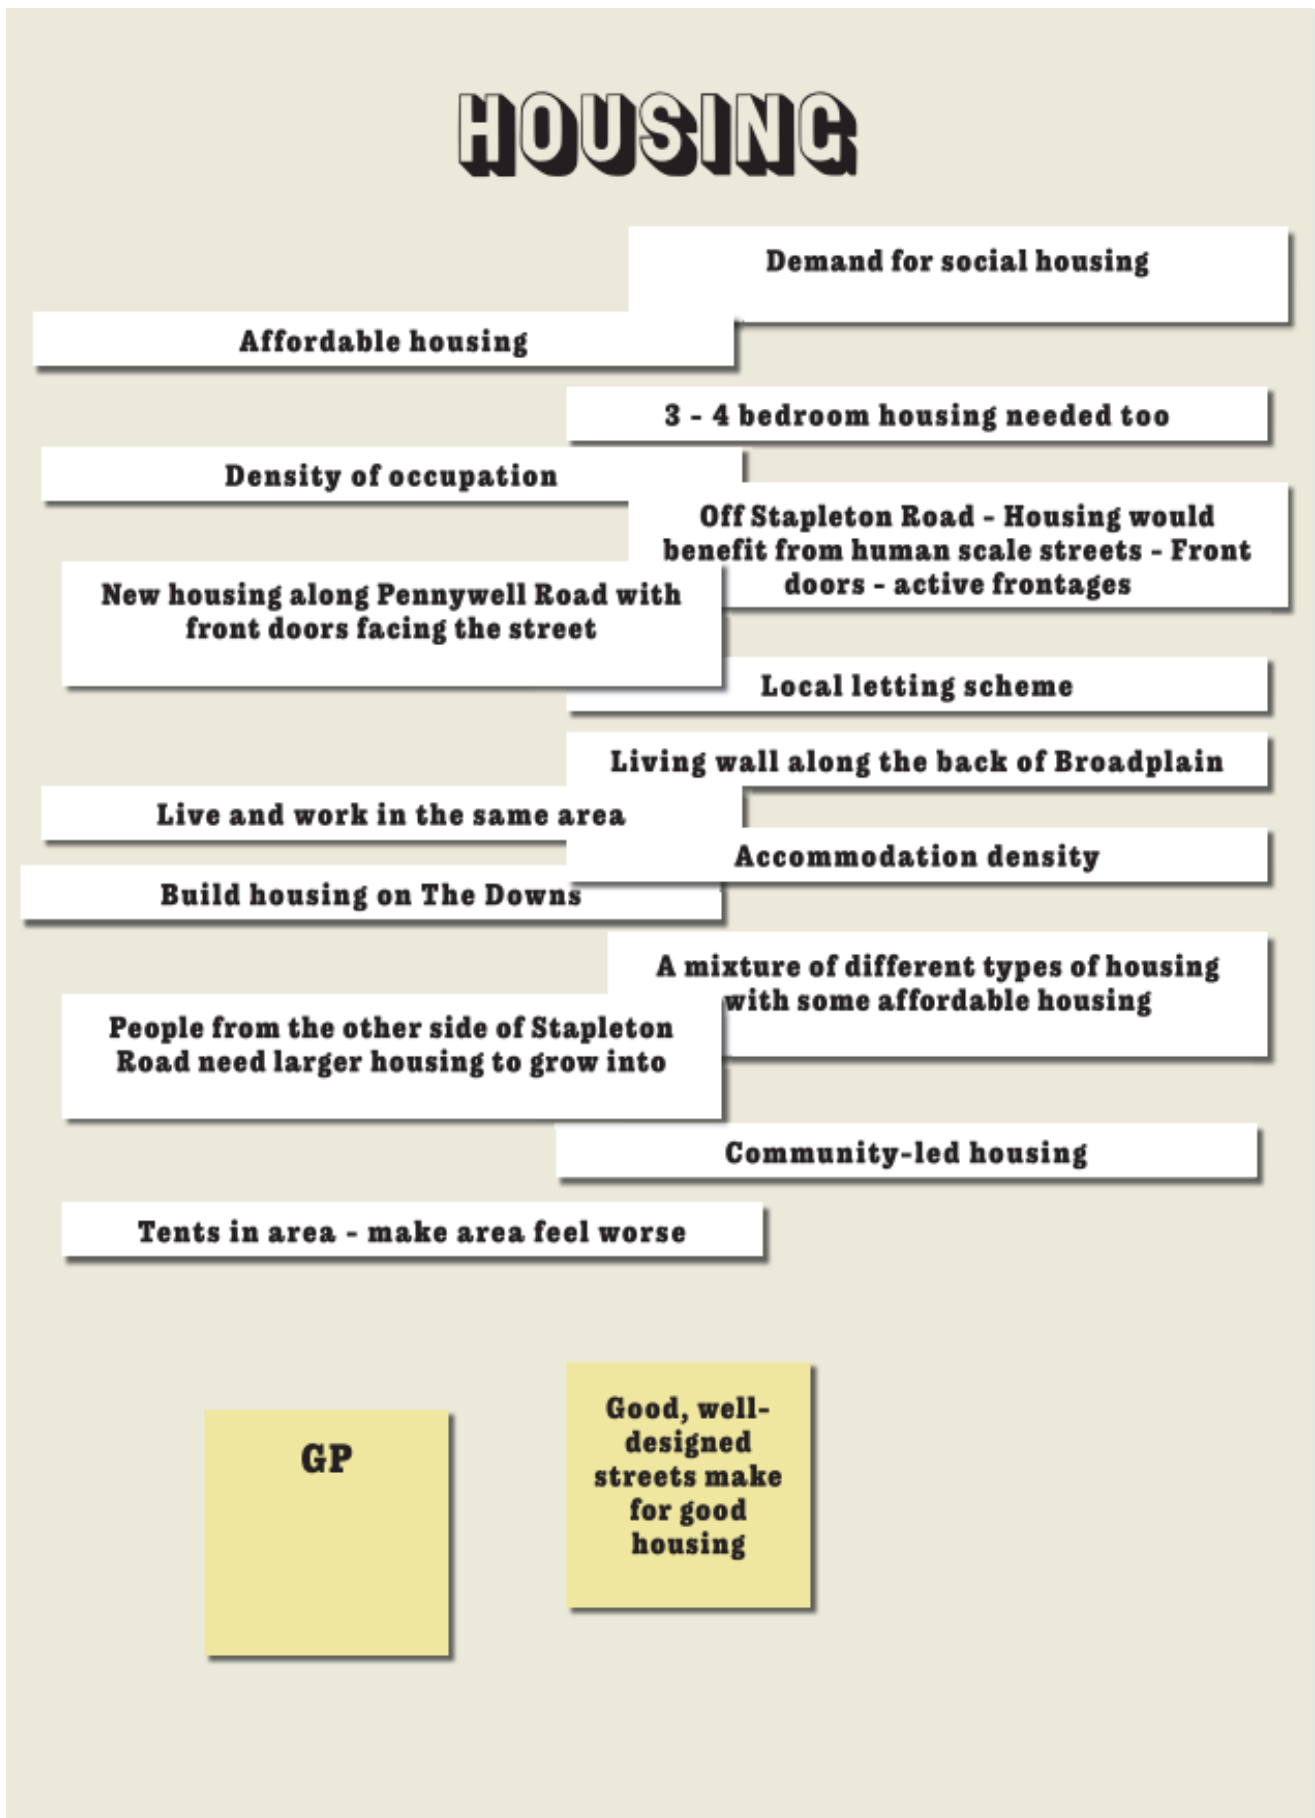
HOUSING

Demand for social housing

Affordable housing

3 - 4 bedroom housing needed too

Density of occupation

Off Stapleton Road - Housing would benefit from human scale streets - Front doors - active frontages

New housing along Pennywell Road with front doors facing the street

Local letting scheme

Living wall along the back of Broadplain

Live and work in the same area

Accommodation density

Build housing on The Downs

A mixture of different types of housing with some affordable housing

People from the other side of Stapleton Road need larger housing to grow into

Community-led housing

Tents in area - make area feel worse

GP

Good, well-designed streets make for good housing